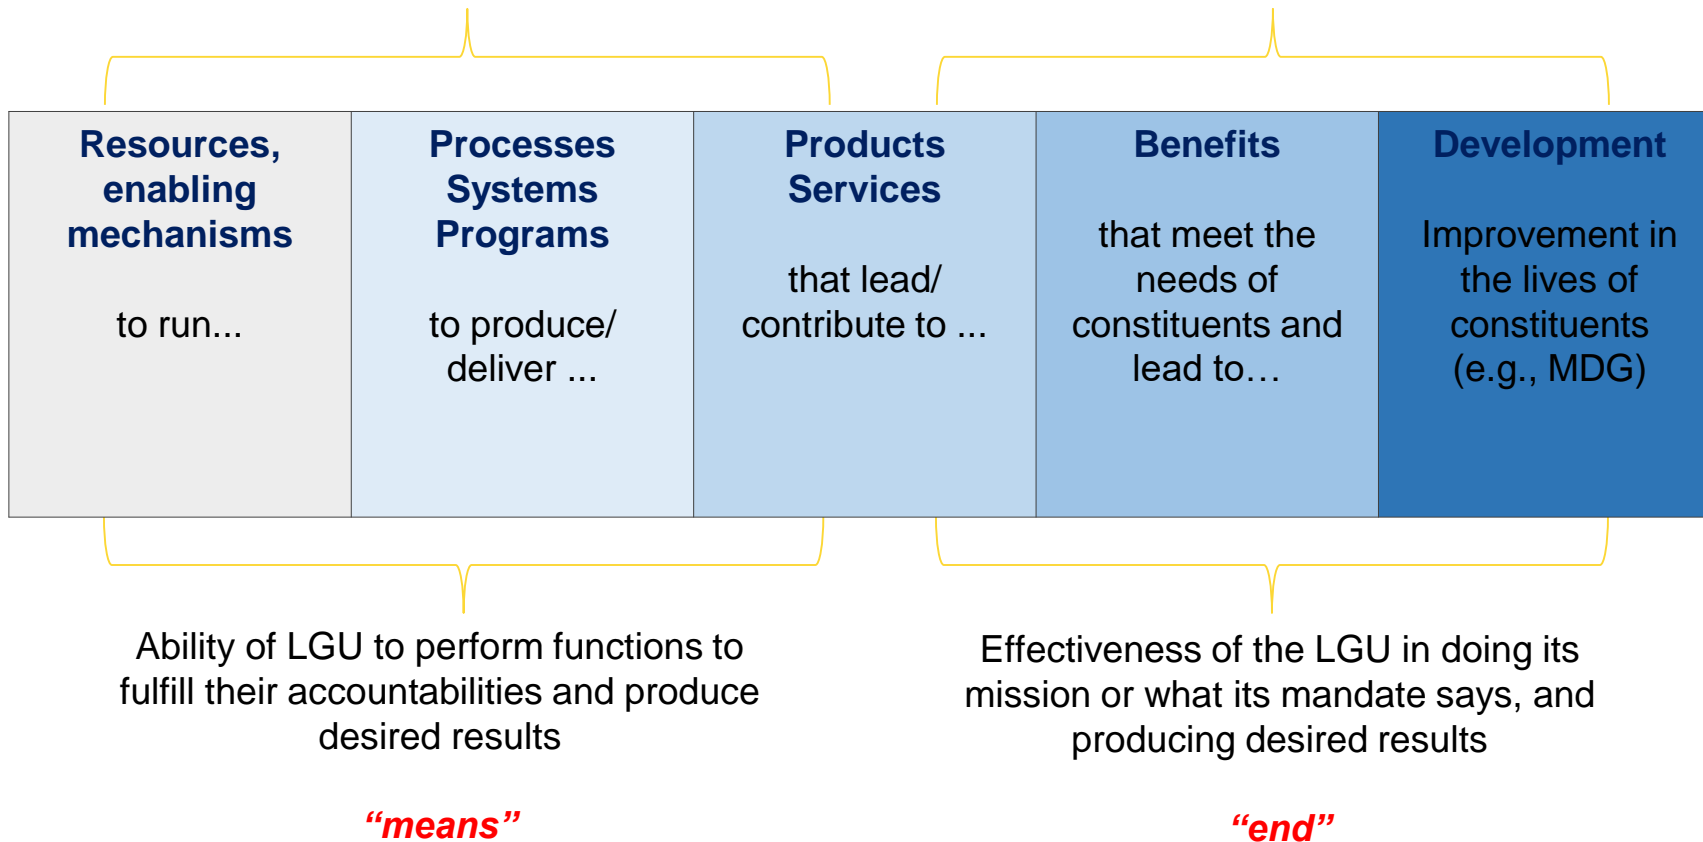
Resources, enabling mechanisms

to run...

Processes Systems Programs

to produce/ deliver ...

Products Services

that lead/ contribute to ...

Benefits

that meet the needs of constituents and lead to…

Development

Improvement in the lives of constituents (e.g., MDG)

Ability of LGU to perform functions to fulfill their accountabilities and produce desired results

“means”

Effectiveness of the LGU in doing its mission or what its mandate says, and producing desired results

“end”